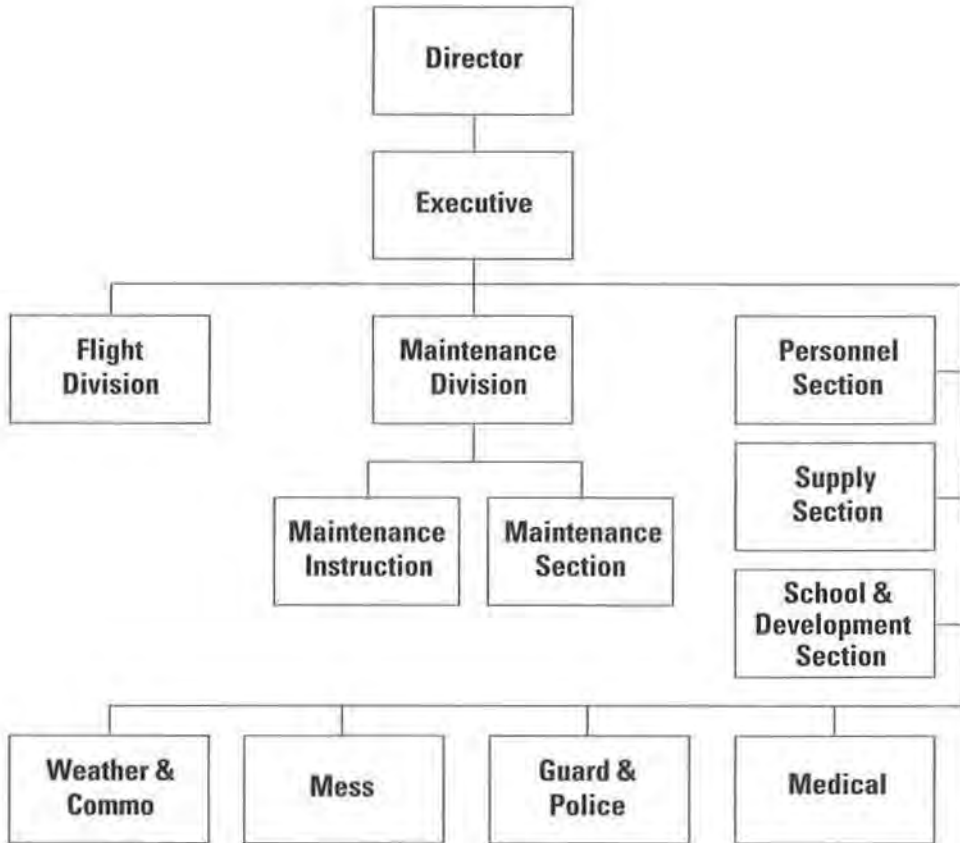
Director

Executive

Flight Division

Maintenance Division

Maintenance Instruction

Maintenance Section

Personnel Section

Supply Section

School & Development Section

Weather & Commo

Mess

Guard & Police

Medical